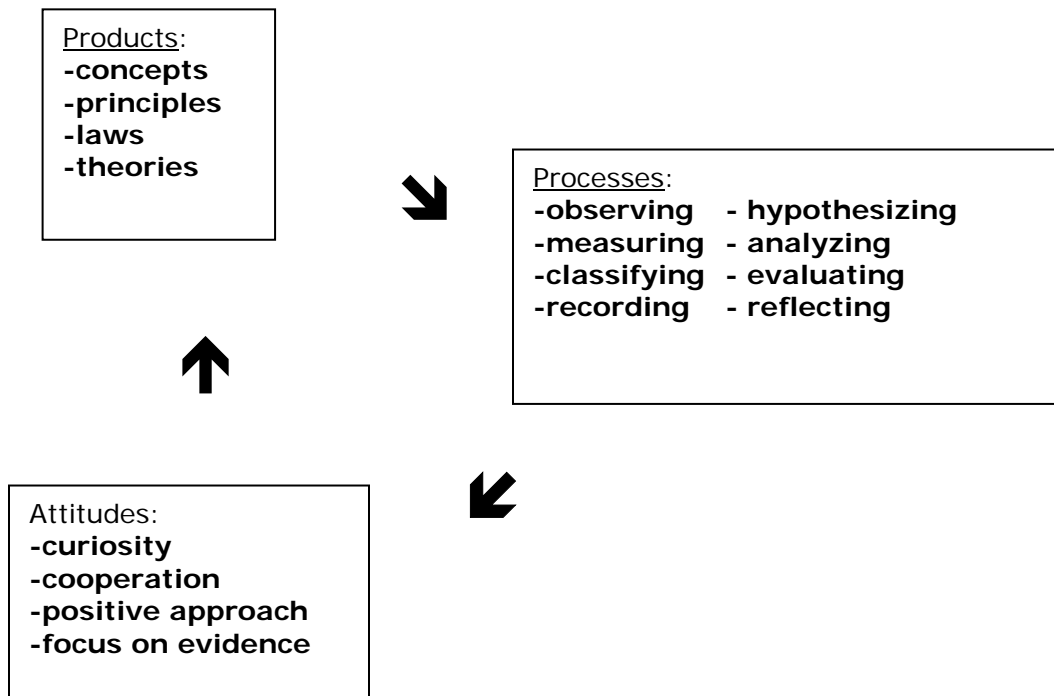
Products:
-concepts
-principles
-laws
-theories

Processes:
-observing - hypothesizing
-measuring - analyzing
-classifying - evaluating
-recording - reflecting

Attitudes:
-curiosity
-cooperation
-positive approach
-focus on evidence